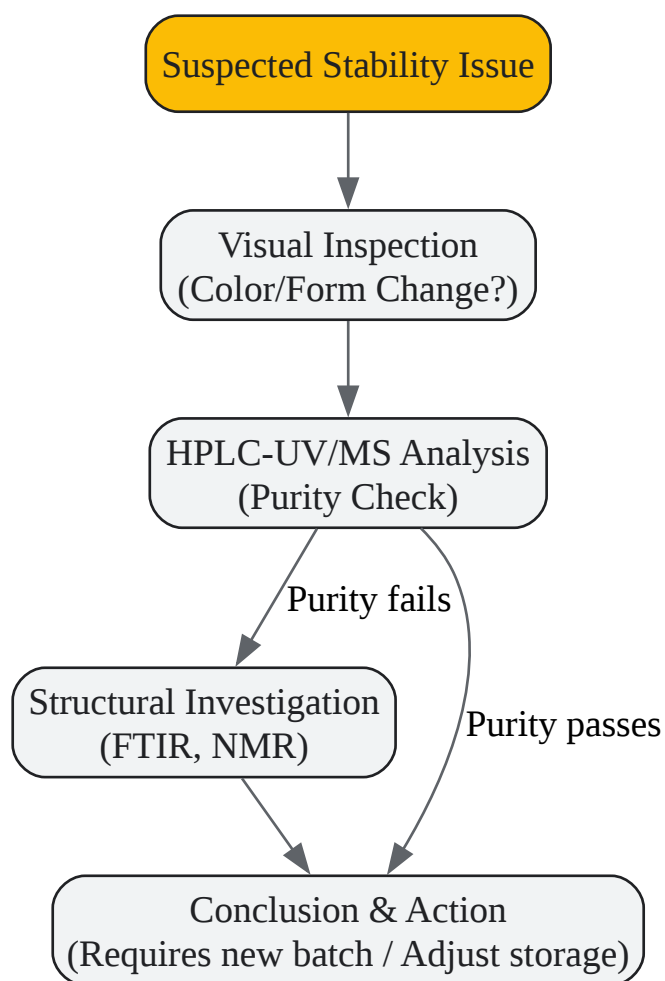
Suspected Stability Issue

Visual Inspection
(Color/Form Change?)

HPLC-UV/MS Analysis
(Purity Check)

Purity fails

Structural Investigation
(FTIR, NMR)

Purity passes

Conclusion & Action
(Requires new batch / Adjust storage)